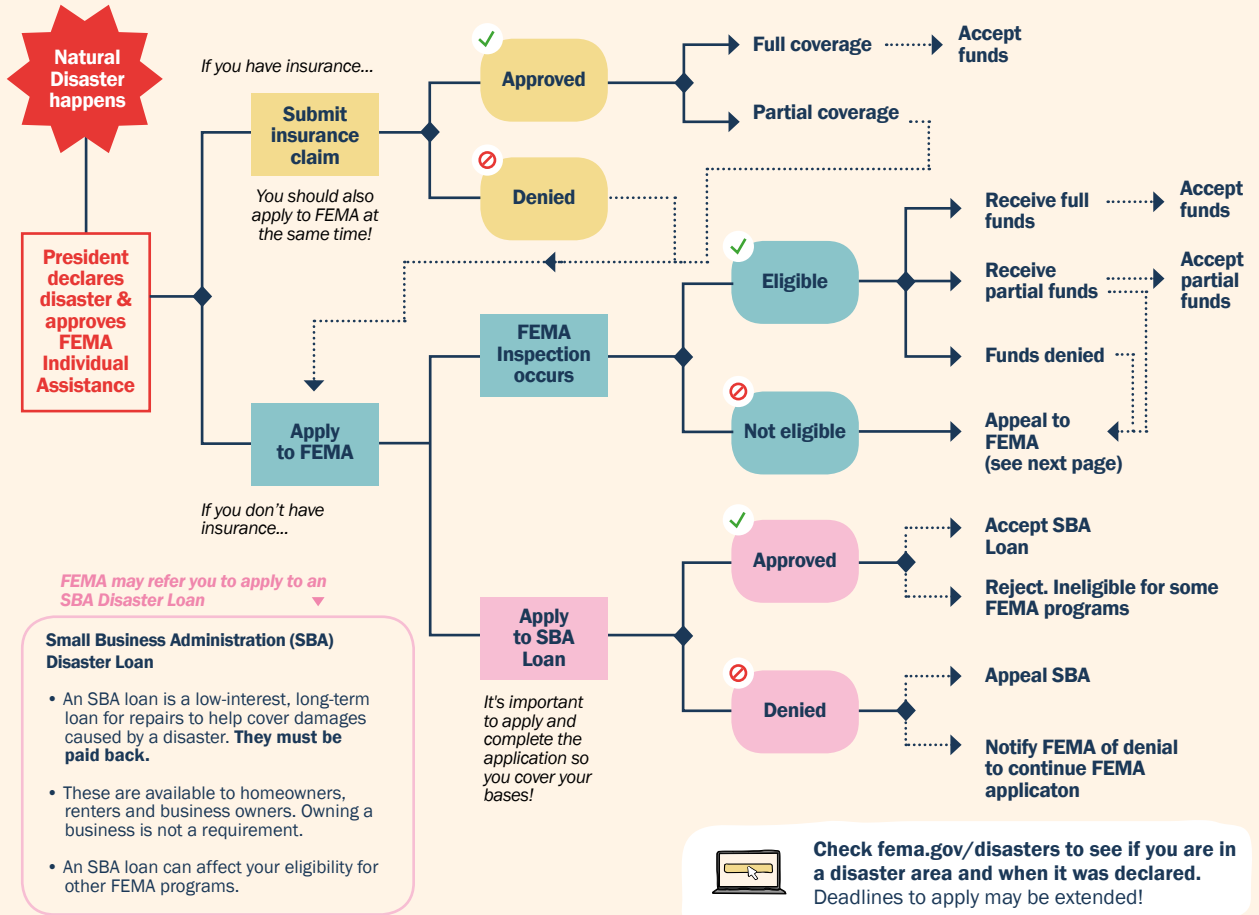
Natural Disaster happens

If you have insurance...

Submit insurance claim

You should also apply to FEMA at the same time!

Approved

Full coverage

Accept funds

Partial coverage

Denied

President declares disaster & approves FEMA Individual Assistance

Eligible

Receive full funds

Accept funds

Receive partial funds

Accept partial funds

Funds denied

FEMA Inspection occurs

Not eligible

Appeal to FEMA (see next page)

Apply to FEMA

If you don't have insurance...

Approved

Accept SBA Loan

Reject. Ineligible for some FEMA programs

FEMA may refer you to apply to an SBA Disaster Loan

Small Business Administration (SBA) Disaster Loan

• An SBA loan is a low-interest, long-term loan for repairs to help cover damages caused by a disaster. **They must be paid back.**

• These are available to homeowners, renters and business owners. Owning a business is not a requirement.

• An SBA loan can affect your eligibility for other FEMA programs.

Apply to SBA Loan

It's important to apply and complete the application so you cover your bases!

Denied

Appeal SBA

Notify FEMA of denial to continue FEMA applicaton

**Check fema.gov/disasters to see if you are in a disaster area and when it was declared.** Deadlines to apply may be extended!